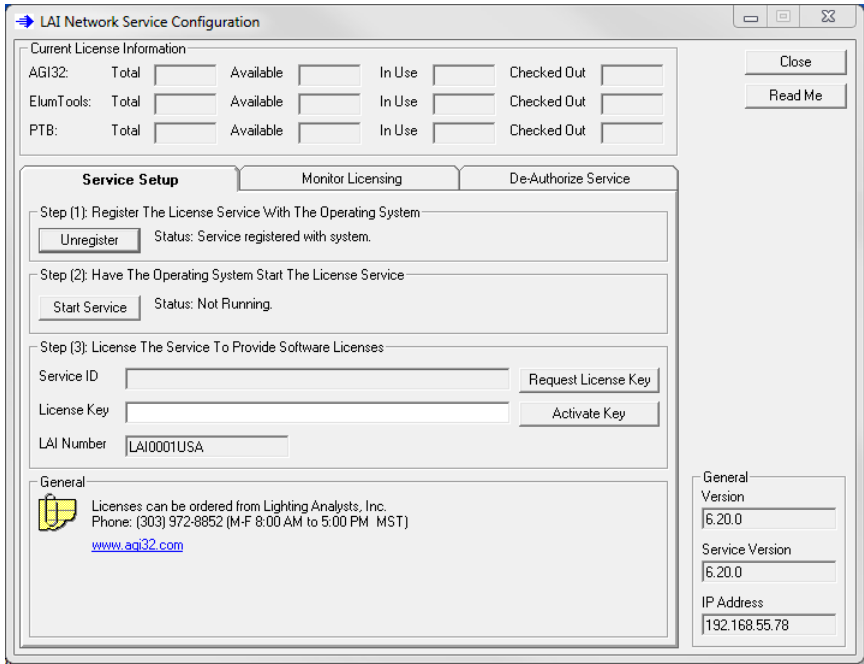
LAI Network Service Configuration

Current License Information

| | | | | | | | |
|---|---|---|---|---|---|---|---|
| AGI32: | Total | | Available | | In Use | | Checked Out |
| ElumTools: | Total | | Available | | In Use | | Checked Out |
| PTB: | Total | | Available | | In Use | | Checked Out |

Close

Read Me

Service Setup | Monitor Licensing | De-Authorize Service

Step (1): Register The License Service With The Operating System

Unregister   Status: Service registered with system.

Step (2): Have The Operating System Start The License Service

Start Service   Status: Not Running.

Step (3): License The Service To Provide Software Licenses

Service ID

Request License Key

License Key

Activate Key

LAI Number   LAI0001USA

General

Licenses can be ordered from Lighting Analysts, Inc.
Phone: (303) 972-8852 (M-F 8:00 AM to 5:00 PM MST)

www.agi32.com

General

Version

6.20.0

Service Version

6.20.0

IP Address

192.168.55.78